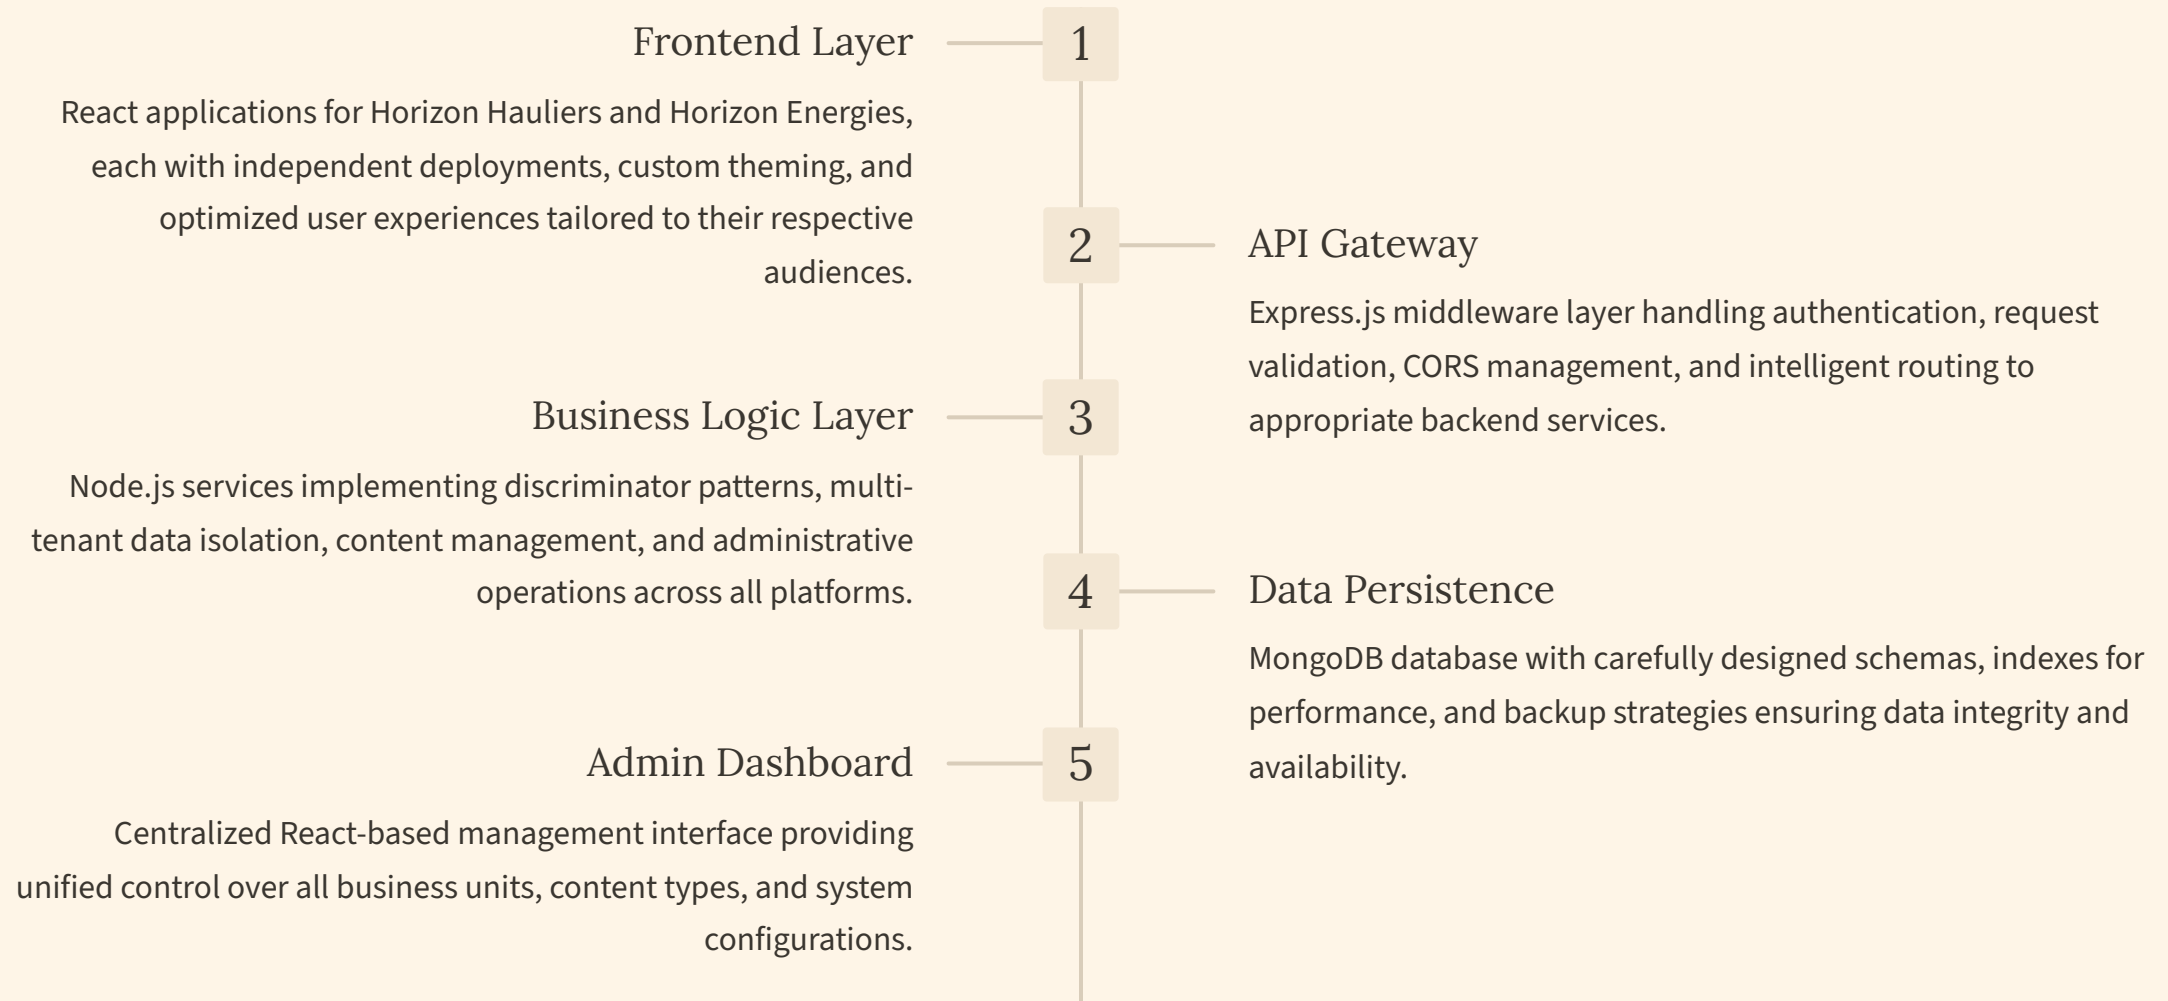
1

Frontend Layer

React applications for Horizon Hauliers and Horizon Energies, each with independent deployments, custom theming, and optimized user experiences tailored to their respective audiences.

2

API Gateway

Express.js middleware layer handling authentication, request validation, CORS management, and intelligent routing to appropriate backend services.

3

Business Logic Layer

Node.js services implementing discriminator patterns, multi-tenant data isolation, content management, and administrative operations across all platforms.

4

Data Persistence

MongoDB database with carefully designed schemas, indexes for performance, and backup strategies ensuring data integrity and availability.

5

Admin Dashboard

Centralized React-based management interface providing unified control over all business units, content types, and system configurations.